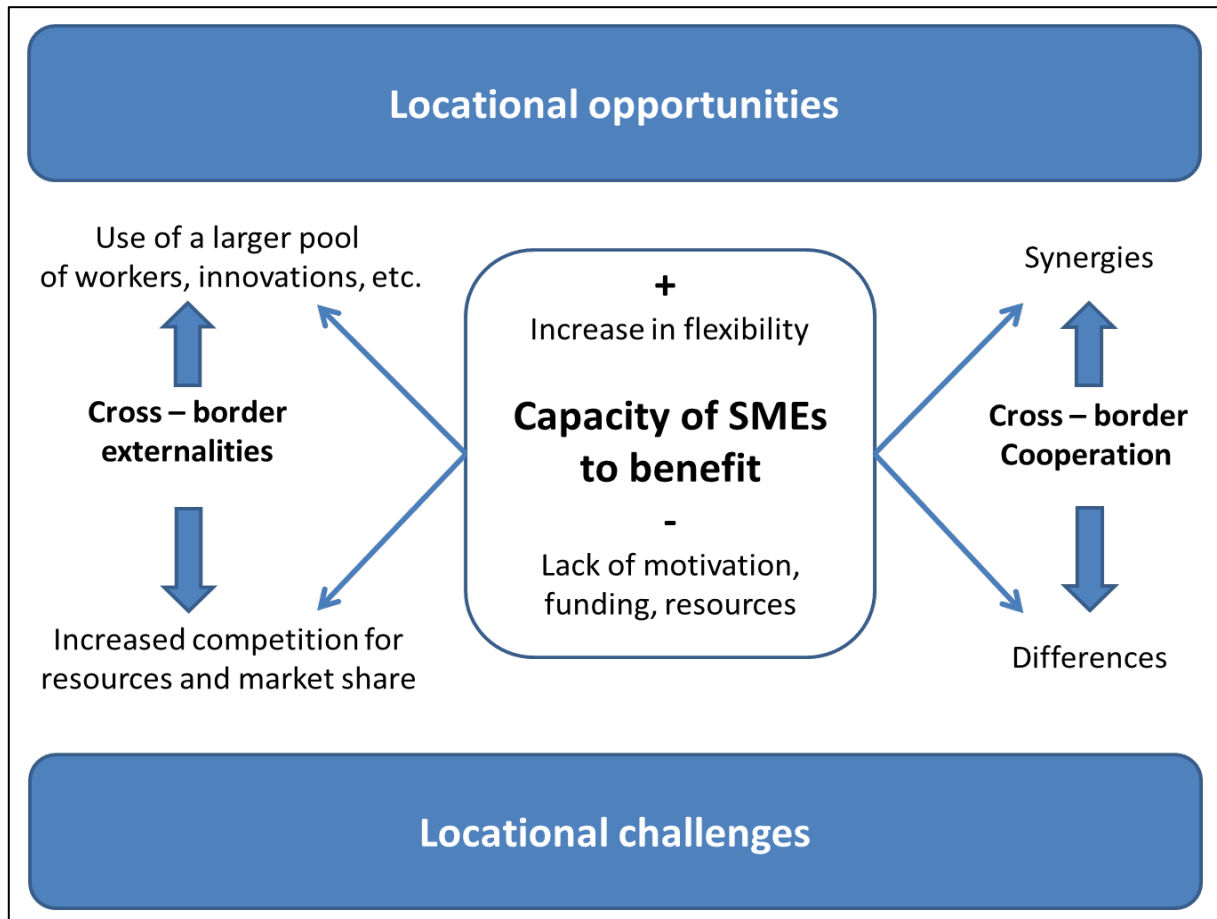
Locational opportunities

Use of a larger pool of workers, innovations, etc.

Cross – border externalities

Increased competition for resources and market share

+
Increase in flexibility

Capacity of SMEs to benefit

-
Lack of motivation, funding, resources

Synergies

Cross – border Cooperation

Differences

Locational challenges